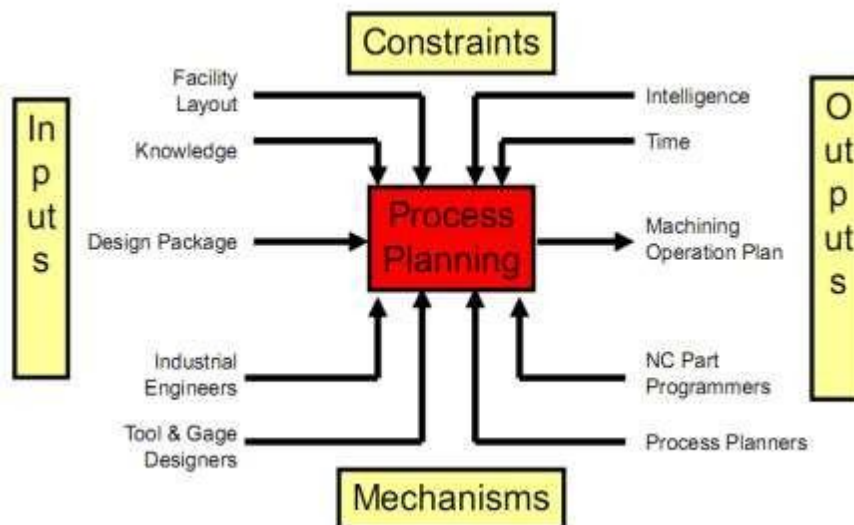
Constraints

In
p
ut
s

Facility Layout

Knowledge

Design Package

Intelligence

Time

Process Planning

Machining Operation Plan

O
ut
p
ut
s

Industrial Engineers

Tool & Gage Designers

NC Part Programmers

Process Planners

Mechanisms